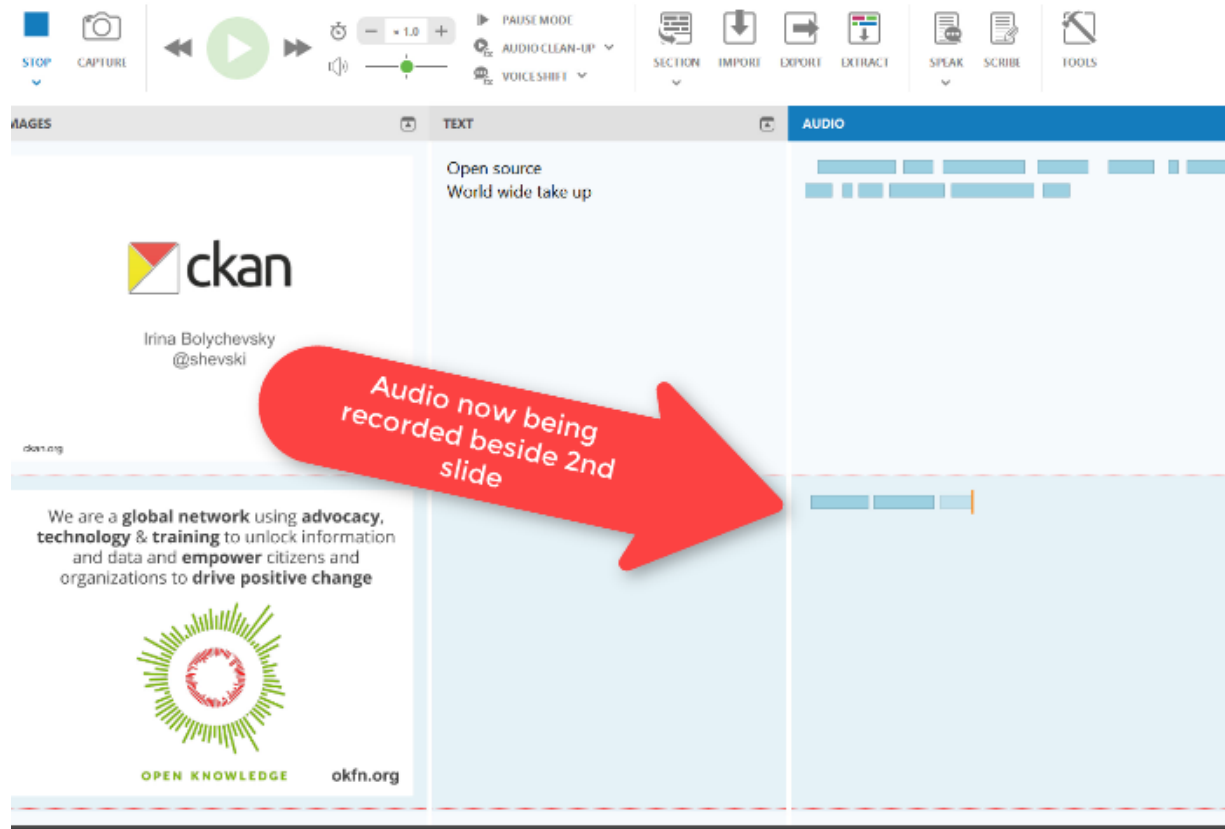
STOP CAPTURE

× 1.0

PAUSE MODE
AUDIO CLEAN-UP
VOICESHIFT

SECTION IMPORT EXPORT EXTRACT SPEAK SCRIBE TOOLS

MAGES TEXT AUDIO

ckan

Irina Bolychevsky
@shevski

ckan.org

Open source
World wide take up

Audio now being recorded beside 2nd slide

We are a **global network** using **advocacy**, **technology** & **training** to unlock information and data and **empower** citizens and organizations to **drive positive change**

OPEN KNOWLEDGE okfn.org